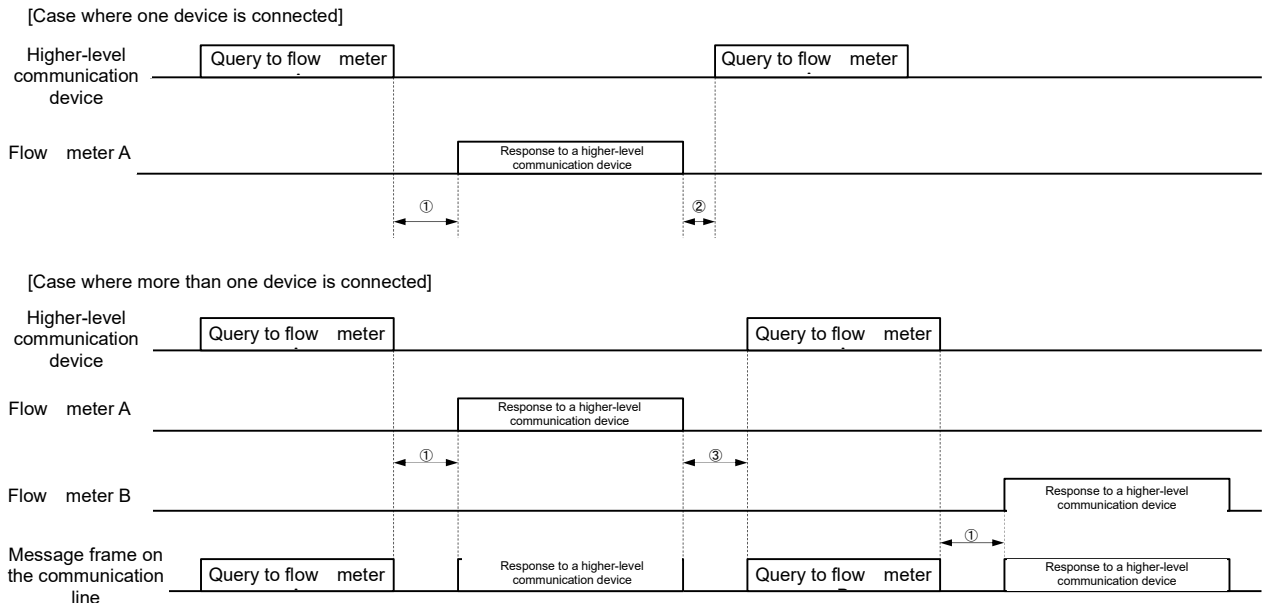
[Case where one device is connected]

Higher-level communication device

Query to flow meter

Query to flow meter

Flow meter A

Response to a higher-level communication device

①

②

[Case where more than one device is connected]

Higher-level communication device

Query to flow meter

Query to flow meter

Flow meter A

Response to a higher-level communication device

①

③

Flow meter B

Response to a higher-level communication device

①

Message frame on the communication line

Query to flow meter

Response to a higher-level communication device

Query to flow meter

Response to a higher-level communication device